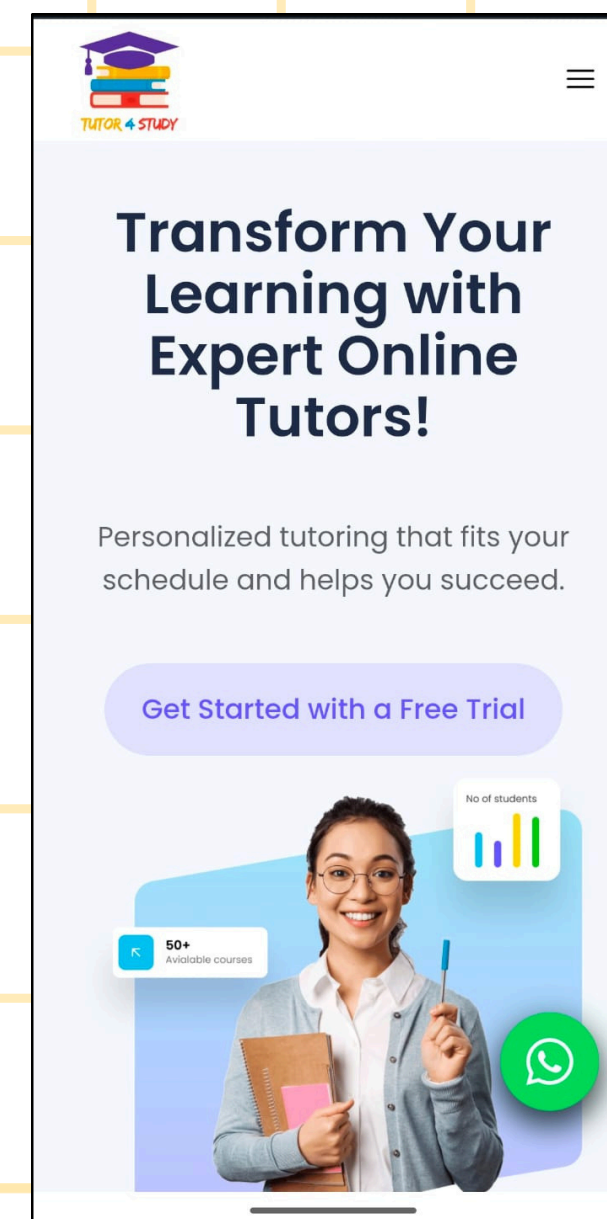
TUTOR 4 STUDY

Transform Your Learning with Expert Online Tutors!

Personalized tutoring that fits your schedule and helps you succeed.

Get Started with a Free Trial

No of students

50+
Avialable courses